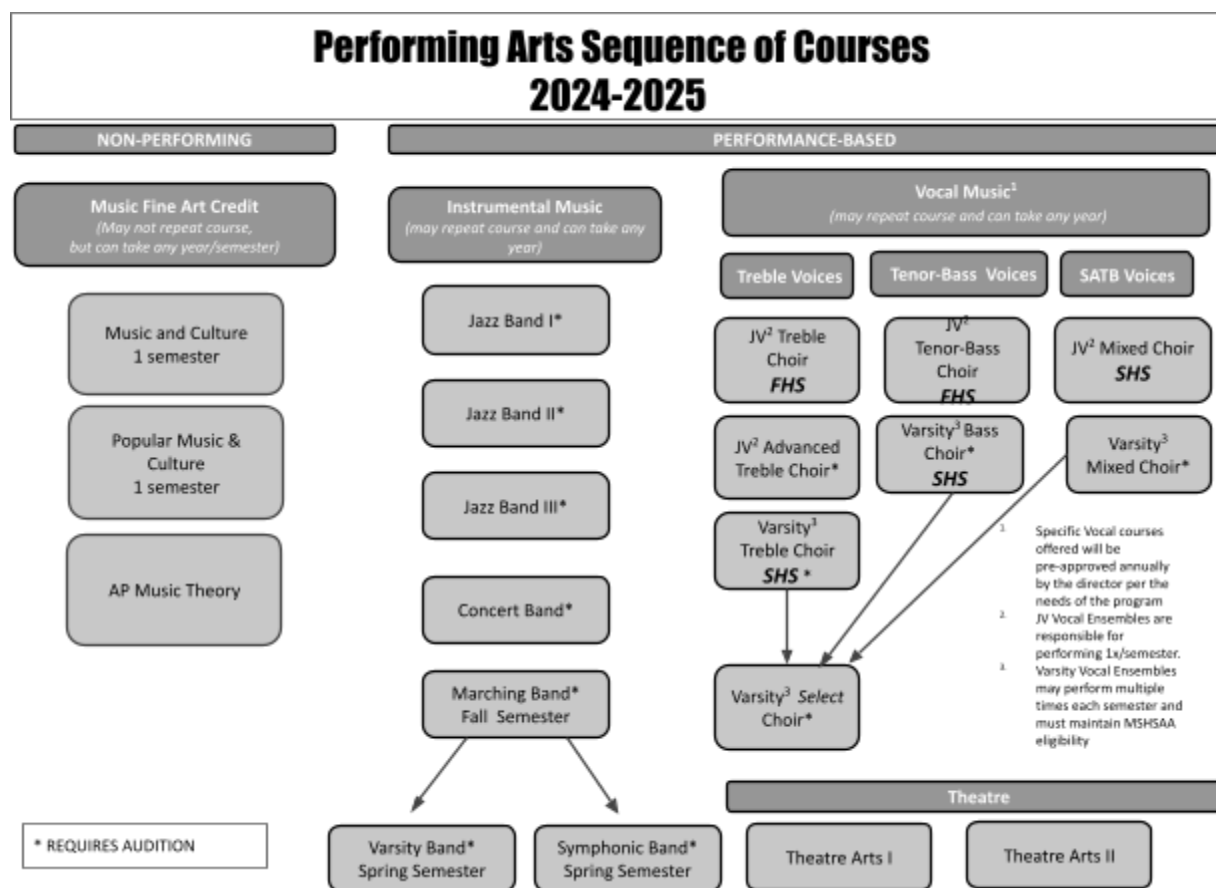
Performing Arts Sequence of Courses
2024-2025

NON-PERFORMING

PERFORMANCE-BASED

Music Fine Art Credit
(May not repeat course, but can take any year/semester)

Music and Culture
1 semester

Popular Music & Culture
1 semester

AP Music Theory

Instrumental Music
(may repeat course and can take any year)

Jazz Band I*

Jazz Band II*

Jazz Band III*

Concert Band*

Marching Band*
Fall Semester

Varsity Band*
Spring Semester

Symphonic Band*
Spring Semester

Vocal Music$^1$
(may repeat course and can take any year)

Treble Voices

Tenor-Bass Voices

SATB Voices

JV$^2$ Treble Choir
FHS

JV$^2$ Tenor-Bass Choir
FHS

JV$^2$ Mixed Choir
SHS

JV$^2$ Advanced Treble Choir*

Varsity$^3$ Bass Choir*
SHS

Varsity$^3$ Mixed Choir*

Varsity$^3$ Treble Choir
SHS *

Varsity$^3$ Select Choir*

1 Specific Vocal courses offered will be pre-approved annually by the director per the needs of the program
2 JV Vocal Ensembles are responsible for performing 1x/semester.
3 Varsity Vocal Ensembles may perform multiple times each semester and must maintain MSHSAA eligibility

Theatre

Theatre Arts I

Theatre Arts II

* REQUIRES AUDITION